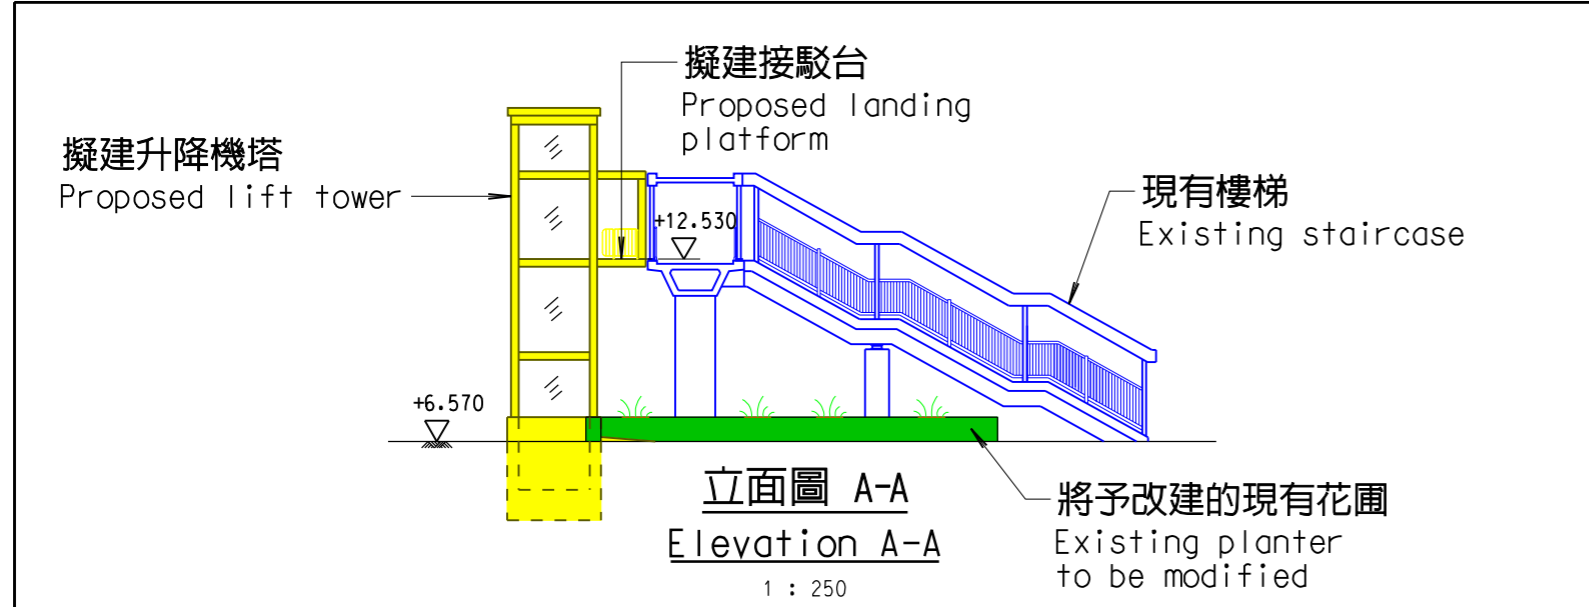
擬建接駁台
Proposed landing platform

擬建升降機塔
Proposed lift tower

+12.530

現有樓梯
Existing staircase

+6.570

立面圖 A-A
Elevation A-A
1 : 250

將予改建的現有花圃
Existing planter to be modified